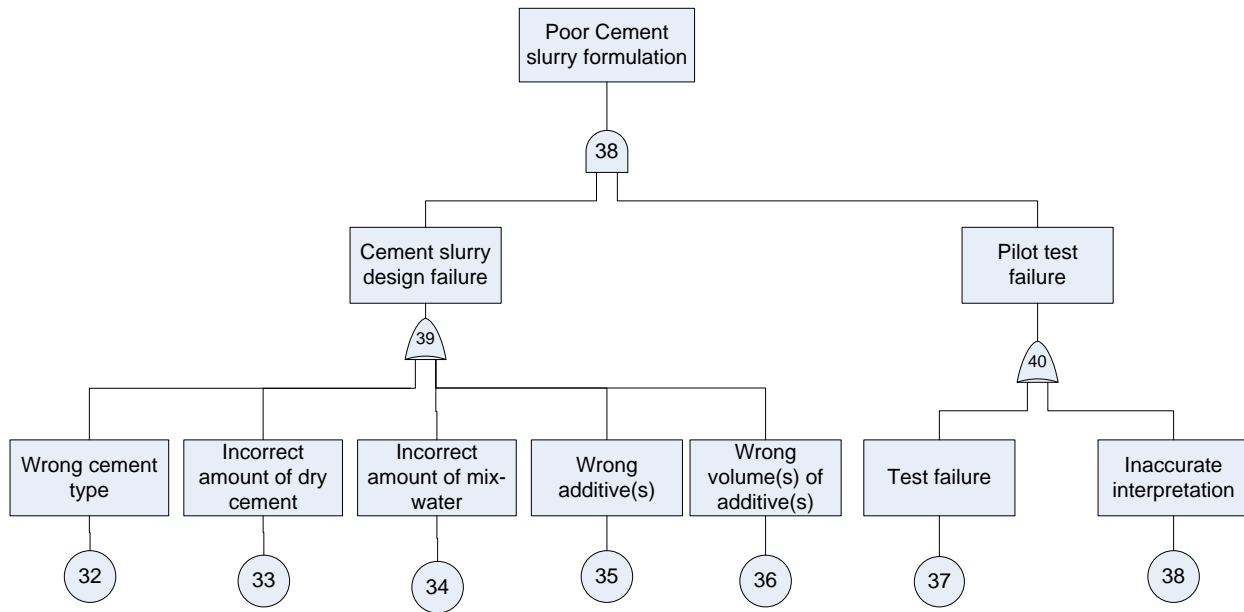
Poor Cement slurry formulation

38

Cement slurry design failure

Pilot test failure

39

40

Wrong cement type

Incorrect amount of dry cement

Incorrect amount of mix-water

Wrong additive(s)

Wrong volume(s) of additive(s)

Test failure

Inaccurate interpretation

32

33

34

35

36

37

38